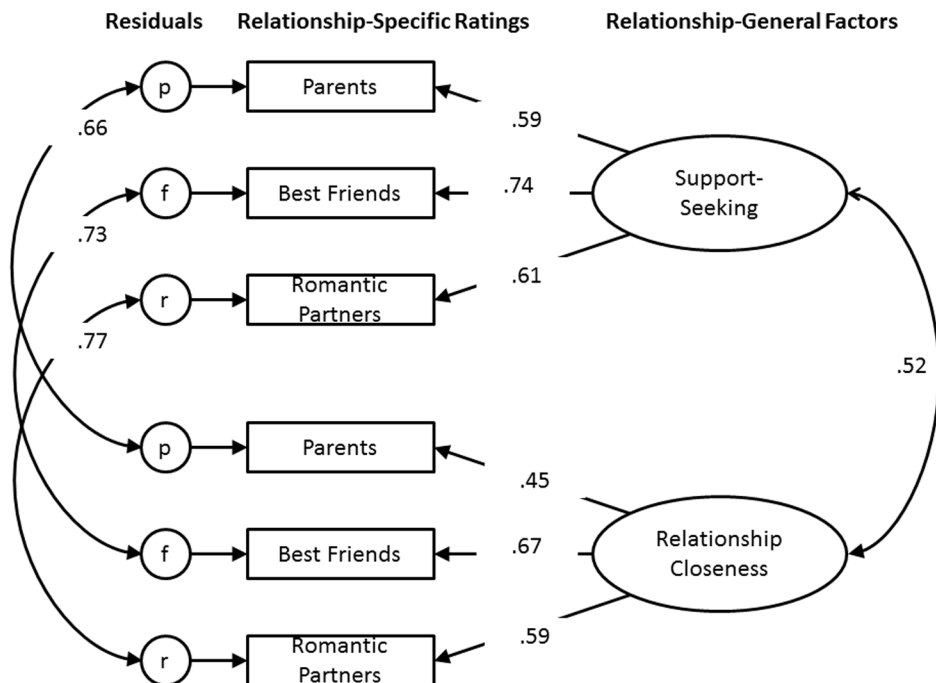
Residuals Relationship-Specific Ratings Relationship-General Factors

p
Parents
.66
.59
f
Best Friends
.74
Support-Seeking
.73
r
Romantic Partners
.61
.77
.52
p
Parents
.45
f
Best Friends
.67
Relationship Closeness
r
Romantic Partners
.59